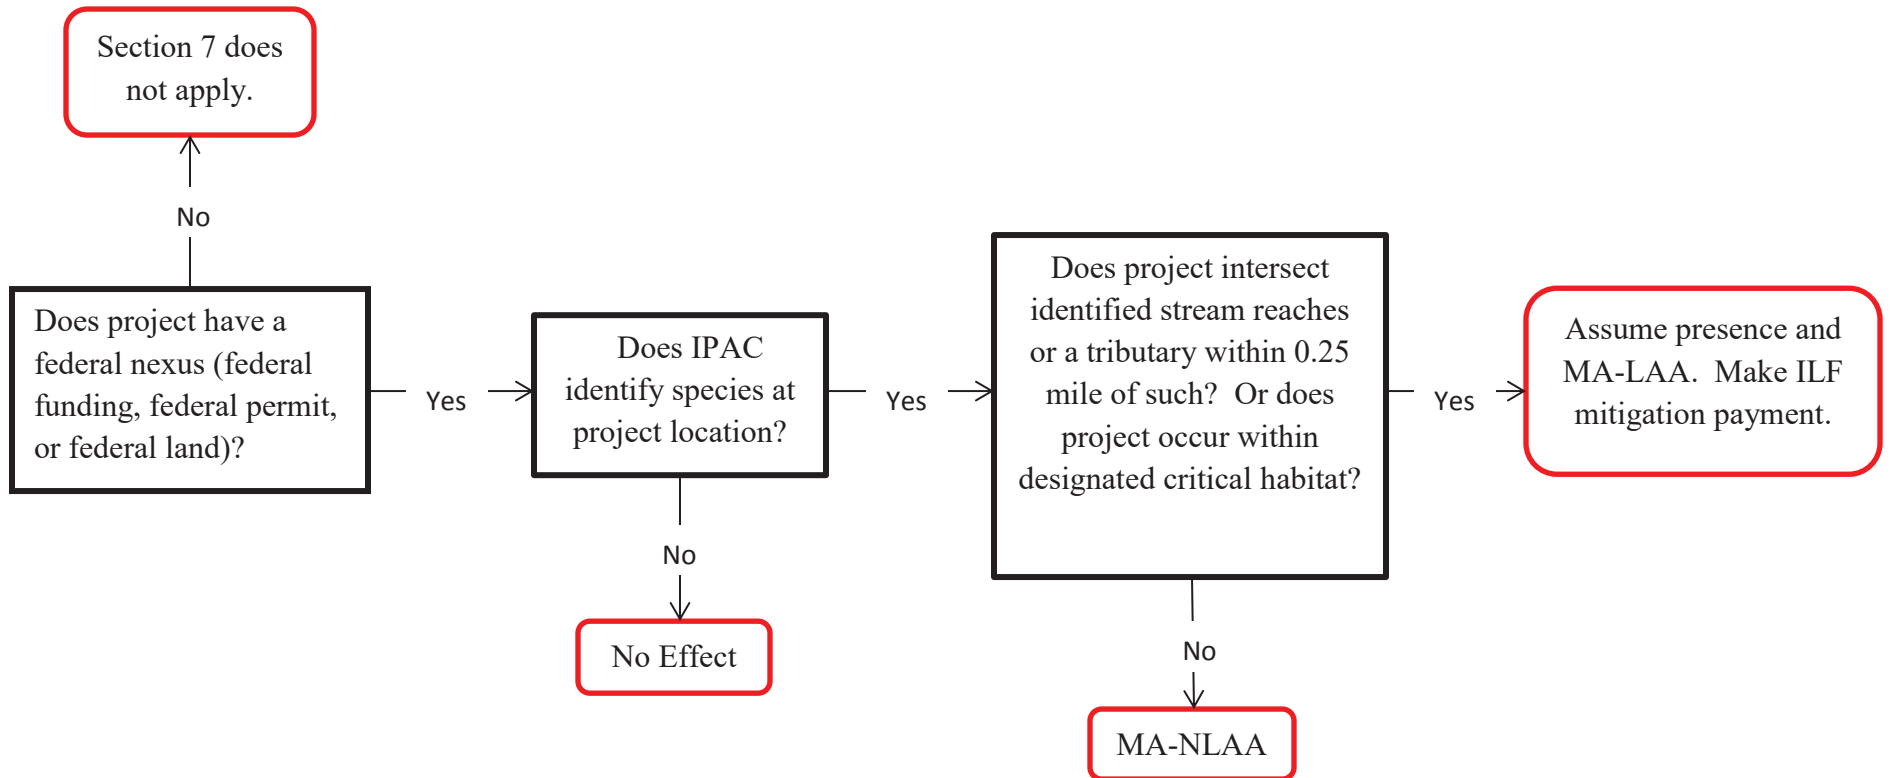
Section 7 does not apply.

No

Does project have a federal nexus (federal funding, federal permit, or federal land)?

Yes

Does IPAC identify species at project location?

No

No Effect

Yes

Does project intersect identified stream reaches or a tributary within 0.25 mile of such? Or does project occur within designated critical habitat?

No

MA-NLAA

Yes

Assume presence and MA-LAA. Make ILF mitigation payment.